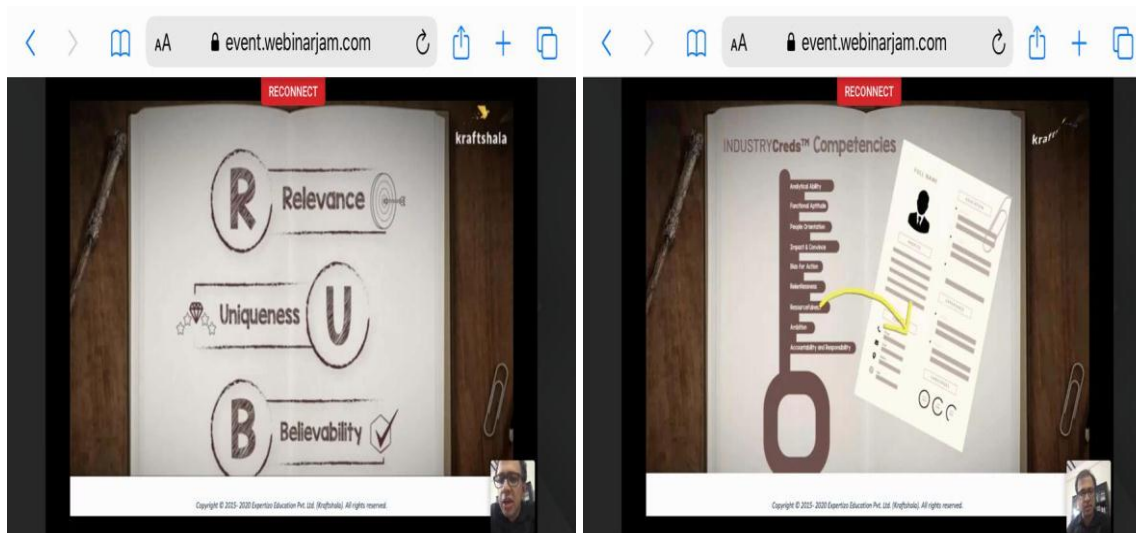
AA event.webinarjam.com

RECONNECT

kraftshala

R Relevance

Uniqueness U

B Believability

Copyright © 2015- 2020 Expertizo Education Pvt. Ltd. (Kraftshala). All rights reserved.

AA event.webinarjam.com

RECONNECT

INDUSTRYCreds™ Competencies

kraf

Analytical Ability

Functional Aptitude

People Orientation

Impact & Convince

Bias for Action

Resourcefulness

Responsiveness

Ambition

Accountability and Responsibility

FULL NAME

Copyright © 2015- 2020 Expertizo Education Pvt. Ltd. (Kraftshala). All rights reserved.